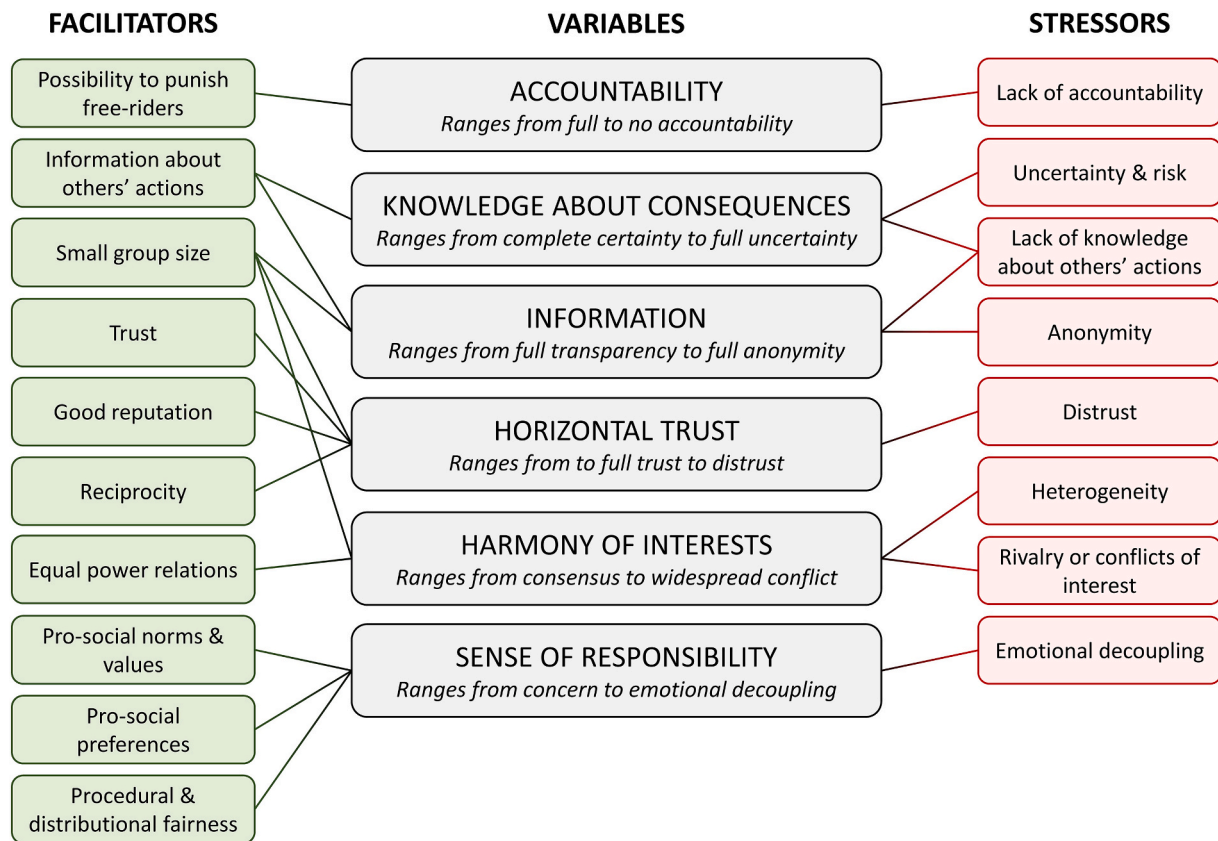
FACILITATORS

Possibility to punish free-riders

Information about others' actions

Small group size

Trust

Good reputation

Reciprocity

Equal power relations

Pro-social norms & values

Pro-social preferences

Procedural & distributional fairness

VARIABLES

ACCOUNTABILITY
*Ranges from full to no accountability*

KNOWLEDGE ABOUT CONSEQUENCES
*Ranges from complete certainty to full uncertainty*

INFORMATION
*Ranges from full transparency to full anonymity*

HORIZONTAL TRUST
*Ranges from to full trust to distrust*

HARMONY OF INTERESTS
*Ranges from consensus to widespread conflict*

SENSE OF RESPONSIBILITY
*Ranges from concern to emotional decoupling*

STRESSORS

Lack of accountability

Uncertainty & risk

Lack of knowledge about others' actions

Anonymity

Distrust

Heterogeneity

Rivalry or conflicts of interest

Emotional decoupling